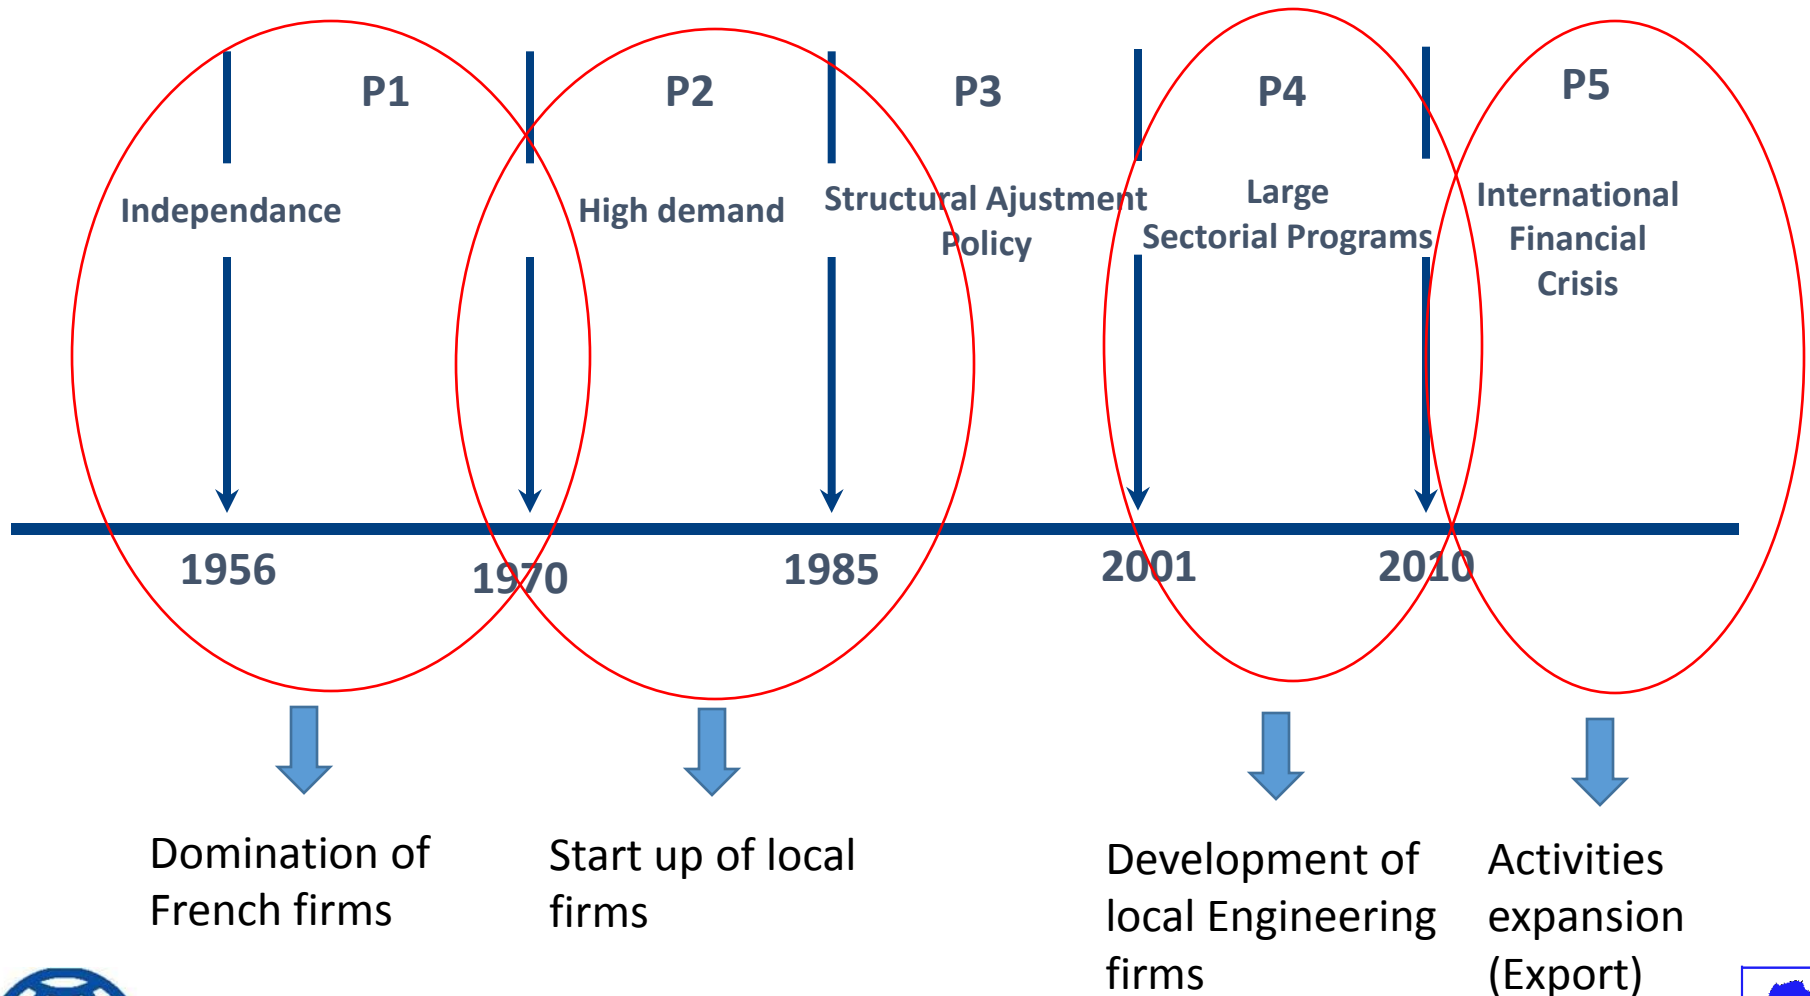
P1

P2

P3

P4

P5

Independance

High demand

Structural Ajustment Policy

Large Sectorial Programs

International Financial Crisis

1956

1970

1985

2001

2010

Domination of French firms

Start up of local firms

Development of local Engineering firms

Activities expansion (Export)